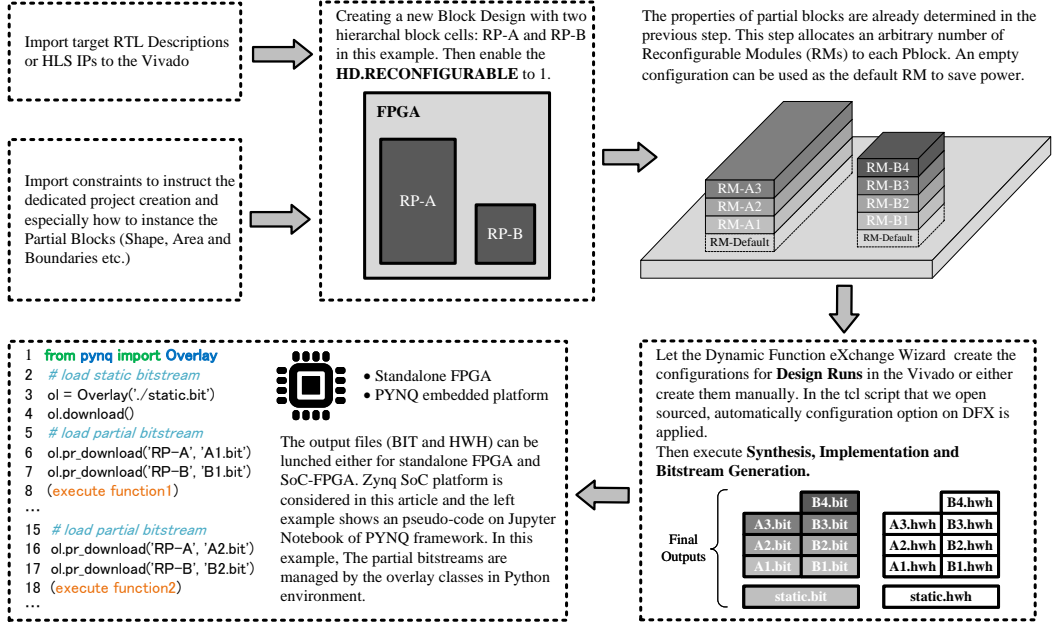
Import target RTL Descriptions or HLS IPs to the Vivado

Import constraints to instruct the dedicated project creation and especially how to instance the Partial Blocks (Shape, Area and Boundaries etc.)

Creating a new Block Design with two hierarchal block cells: RP-A and RP-B in this example. Then enable the **HD.RECONFIGURABLE** to 1.

FPGA

RP-A

RP-B

The properties of partial blocks are already determined in the previous step. This step allocates an arbitrary number of Reconfigurable Modules (RMs) to each Pblock. An empty configuration can be used as the default RM to save power.

RM-A3
RM-A2
RM-A1
RM-Default

RM-B4
RM-B3
RM-B2
RM-B1
RM-Default

Let the Dynamic Function eXchange Wizard create the configurations for **Design Runs** in the Vivado or either create them manually. In the tcl script that we open sourced, automatically configuration option on DFX is applied.
Then execute **Synthesis, Implementation and Bitstream Generation.**

Final Outputs

| | B4.bit |
|---|---|
| A3.bit | B3.bit |
| A2.bit | B2.bit |
| A1.bit | B1.bit |

static.bit

| | B4.hwh |
|---|---|
| A3.hwh | B3.hwh |
| A2.hwh | B2.hwh |
| A1.hwh | B1.hwh |

static.hwh

1 from pynq import Overlay
2 # load static bitstream
3 ol = Overlay('./static.bit')
4 ol.download()
5 # load partial bitstream
6 ol.pr_download('RP-A', 'A1.bit')
7 ol.pr_download('RP-B', 'B1.bit')
8 (execute function1)
…
15 # load partial bitstream
16 ol.pr_download('RP-A', 'A2.bit')
17 ol.pr_download('RP-B', 'B2.bit')
18 (execute function2)
…

• Standalone FPGA
• PYNQ embedded platform

The output files (BIT and HWH) can be lunched either for standalone FPGA and SoC-FPGA. Zynq SoC platform is considered in this article and the left example shows an pseudo-code on Jupyter Notebook of PYNQ framework. In this example, The partial bitstreams are managed by the overlay classes in Python environment.